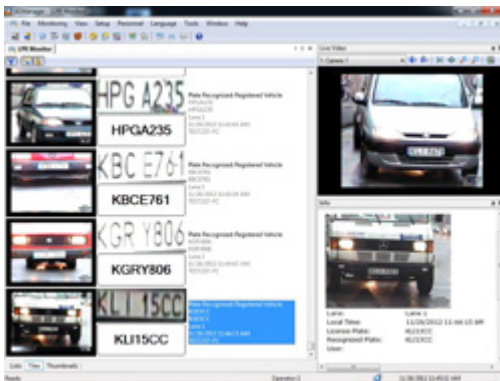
File Monitoring View Setup Personnel Language Tools Window Help

LPR Monitor

Live Video

Camera 1

HPG A235

Plate Recognized Registered Vehicle

HPGA235

KBC E761

Plate Recognized Registered Vehicle

KBCE761

KGR Y806

Plate Recognized Registered Vehicle

KGRY806

KLI 15CC

Plate Recognized Registered Vehicle

KLI15CC

Info

Lane: Lane 1
Local Time: 11/26/2012 11:44:15 AM
License Plate: KLI15CC
Recognized Plate: KLI15CC
User:

Lists Tiles Thumbnails

Ready Operator